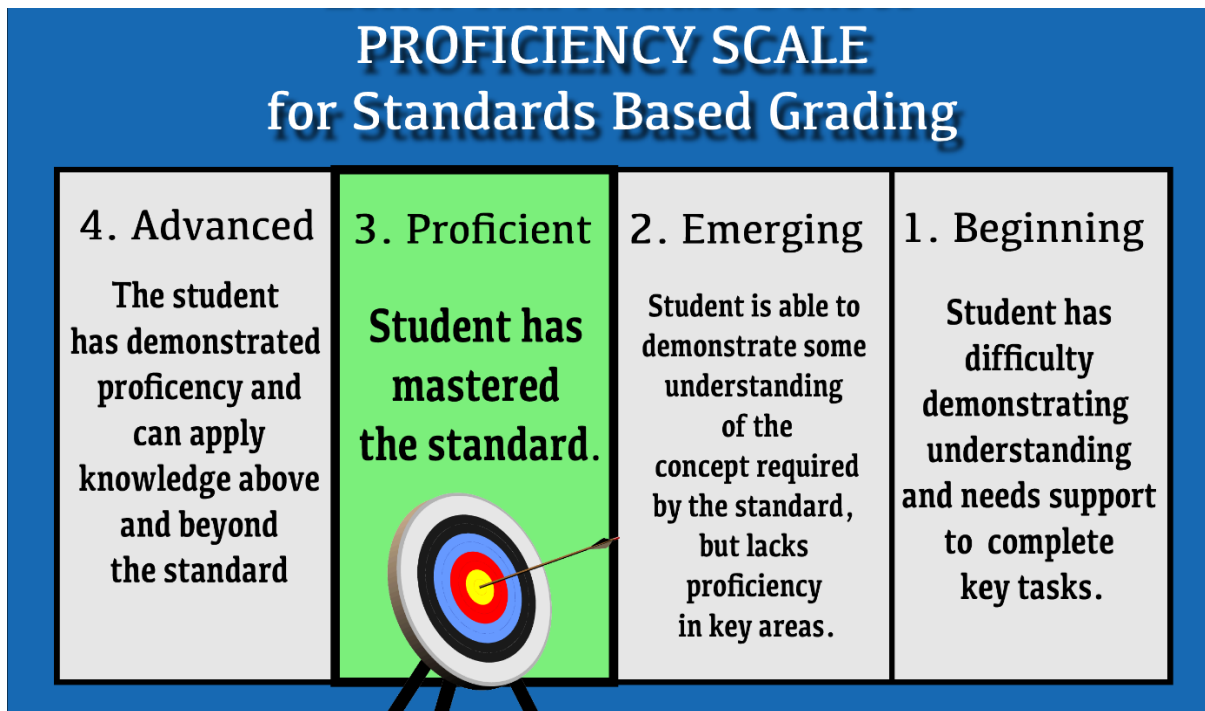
PROFICIENCY SCALE
for Standards Based Grading

4. Advanced

The student has demonstrated proficency and can apply knowledge above and beyond the standard

3. Proficient

Student has mastered the standard.

2. Emerging

Student is able to demonstrate some understanding of the concept required by the standard, but lacks proficiency in key areas.

1. Beginning

Student has difficulty demonstrating understanding and needs support to complete key tasks.